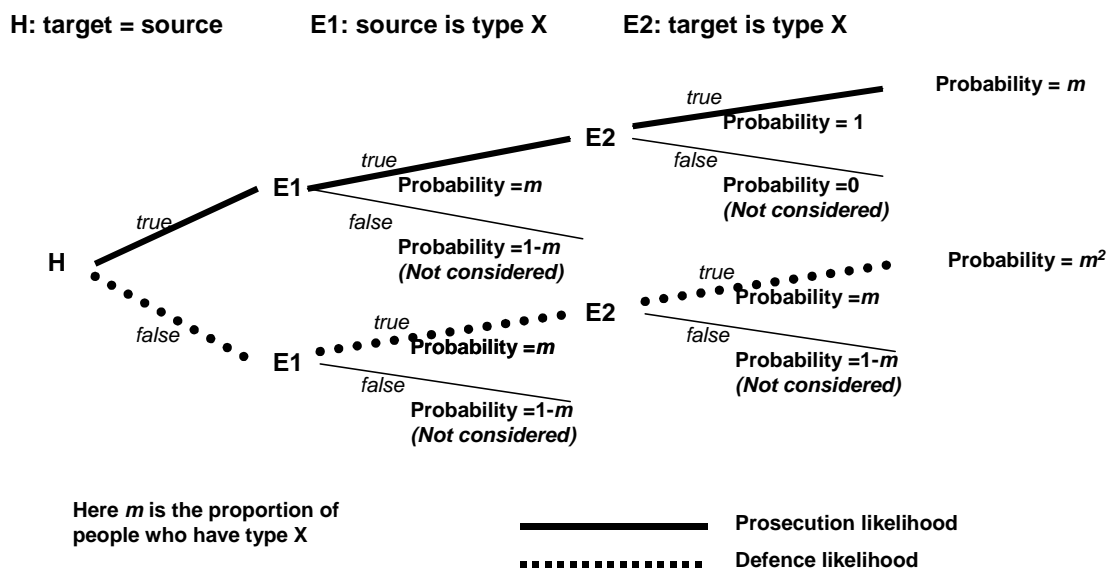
H: target = source

E1: source is type X

E2: target is type X

H

true

false

E1

true

Probability =$m$

false

Probability =1-$m$
(Not considered)

E1

true

Probability =$m$

false

Probability =1-$m$
(Not considered)

E2

true

Probability = 1

false

Probability =0
(Not considered)

E2

true

Probability =$m$

false

Probability =1-$m$
(Not considered)

Probability = $m$

Probability = $m^2$

Here $m$ is the proportion of people who have type X

Prosecution likelihood

Defence likelihood